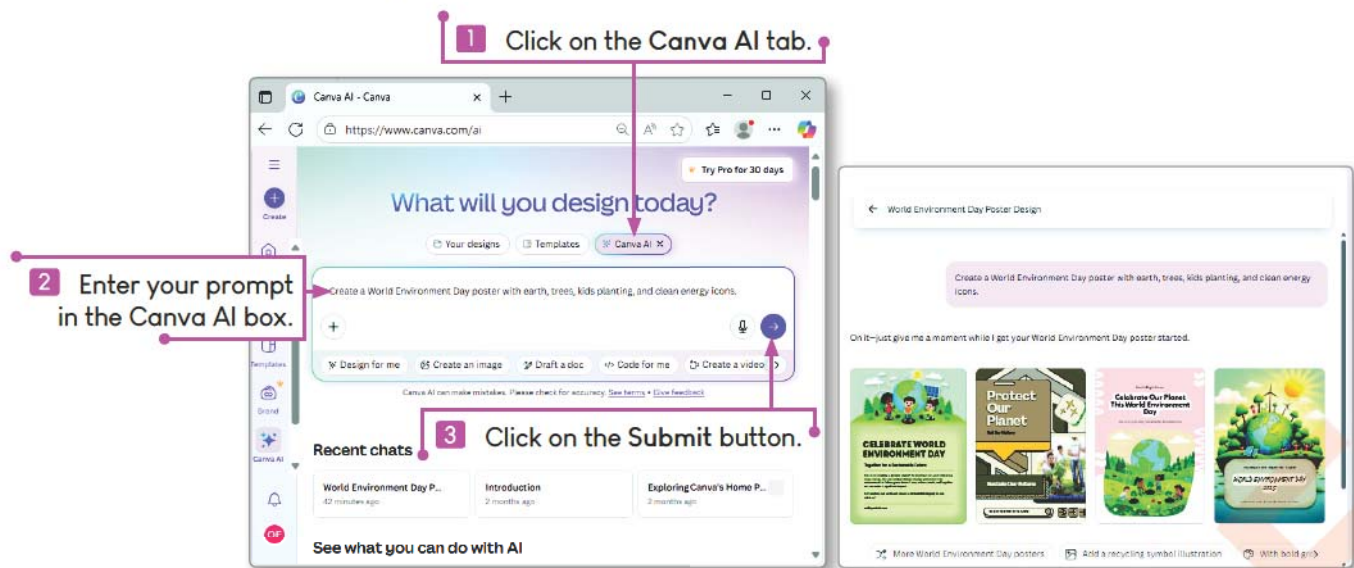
1 Click on the Canva AI tab.

Canva AI - Canva
https://www.canva.com/ai

Try Pro for 30 days

Create

What will you design today?

Your designs
Templates
Canva AI

2 Enter your prompt in the Canva AI box.

Create a World Environment Day poster with earth, trees, kids planting, and clean energy icons.

Design for me
Create an image
Draft a doc
Code for me
Create a video

Templates
Brand
Canva AI

Canva AI can make mistakes. Please check for accuracy. See terms • Give feedback

3 Click on the Submit button.

Recent chats

World Environment Day P...
42 minutes ago

Introduction
2 months ago

Exploring Canva's Home P...
2 months ago

See what you can do with AI

World Environment Day Poster Design

Create a World Environment Day poster with earth, trees, kids planting, and clean energy icons.

On it—just give me a moment while I get your World Environment Day poster started.

CELEBRATE WORLD ENVIRONMENT DAY

Protect Our Planet

Celebrate Our Planet This World Environment Day

WORLD ENVIRONMENT DAY

More World Environment Day posters
Add a recycling symbol illustration
With bold gr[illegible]